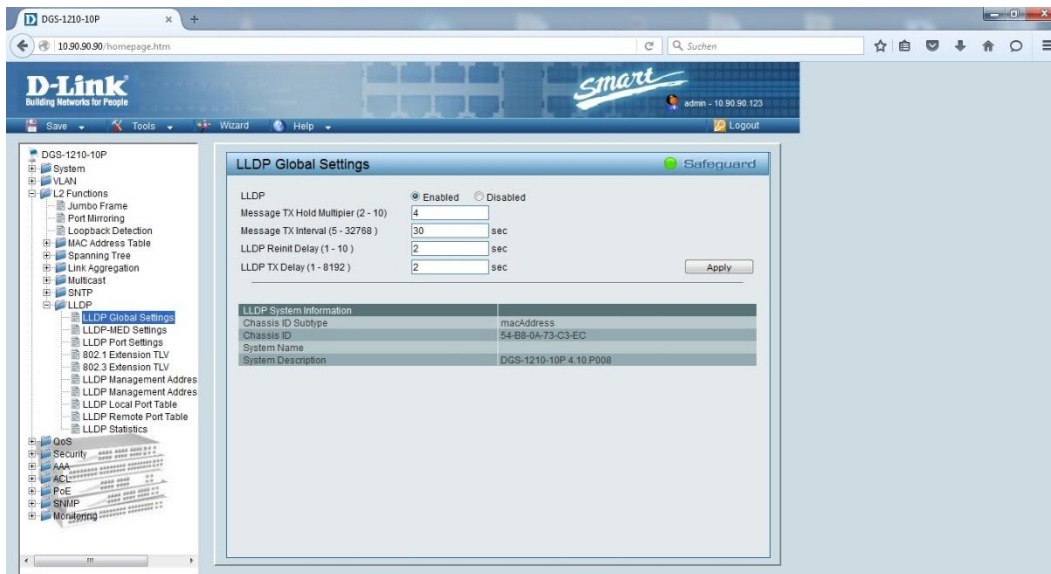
DGS-1210-10P

10.90.90.90/homepage.htm

Suchen

D-Link
Building Networks for People

Smart

admin - 10.90.90.123

Save Tools Wizard Help

Logout

DGS-1210-10P
System
VLAN
L2 Functions
Jumbo Frame
Port Mirroring
Loopback Detection
MAC Address Table
Spanning Tree
Link Aggregation
Multicast
SNTP
LLDP
LLDP Global Settings
LLDP-MED Settings
LLDP Port Settings
802.1 Extension TLV
802.3 Extension TLV
LLDP Management Addres
LLDP Management Addres
LLDP Local Port Table
LLDP Remote Port Table
LLDP Statistics
QoS
Security
AAA
ACL
PoE
SNMP
Monitoring

LLDP Global Settings

Safeguard

LLDP ◉ Enabled ○ Disabled
Message TX Hold Multiplier (2 - 10) 4
Message TX Interval (5 - 32768 ) 30 sec
LLDP Reinit Delay (1 - 10 ) 2 sec
LLDP TX Delay (1 - 8192 ) 2 sec

Apply

| LLDP System Information | |
|---|---|
| Chassis ID Subtype | macAddress |
| Chassis ID | 54-B8-0A-73-C3-EC |
| System Name | |
| System Description | DGS-1210-10P 4.10.P008 |